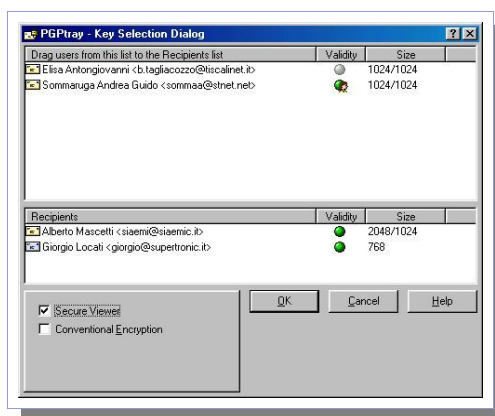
PGPtray - Key Selection Dialog

| Drag users from this list to the Recipients list | Validity | Size |
|---|---|---|
| Elisa Antongiovanni <b.tagliacozzo@tiscalinet.it> | | 1024/1024 |
| Sommaruga Andrea Guido <sommaa@stnet.net> | | 1024/1024 |

| Recipients | Validity | Size |
|---|---|---|
| Alberto Mascetti <siaemi@siaemic.it> | | 2048/1024 |
| Giorgio Locati <giorgio@supertronic.it> | | 768 |

Secure Viewer
Conventional Encryption

OK
Cancel
Help